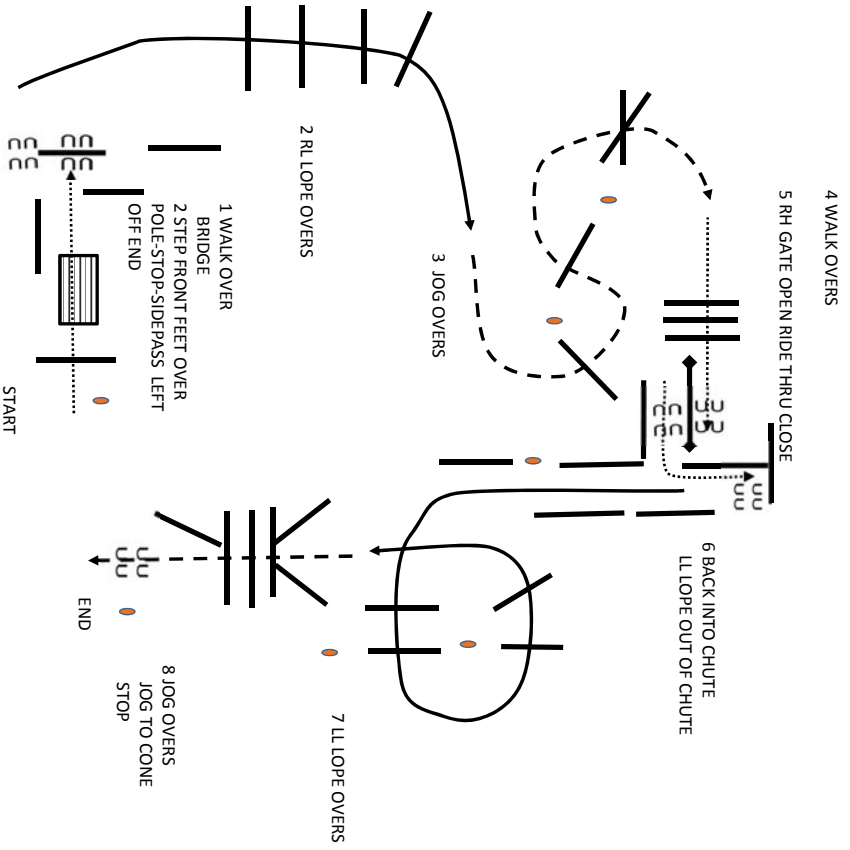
1 WALK OVER BRIDGE
2 STEP FRONT FEET OVER POLE-STOP-SIDEPASS LEFT OFF END

START

2 RL LOPE OVERS

3 JOG OVERS

4 WALK OVERS

5 RH GATE OPEN RIDE THRU CLOSE

6 BACK INTO CHUTE
LL LOPE OUT OF CHUTE

7 LL LOPE OVERS

8 JOG OVERS
JOG TO CONE
STOP

END